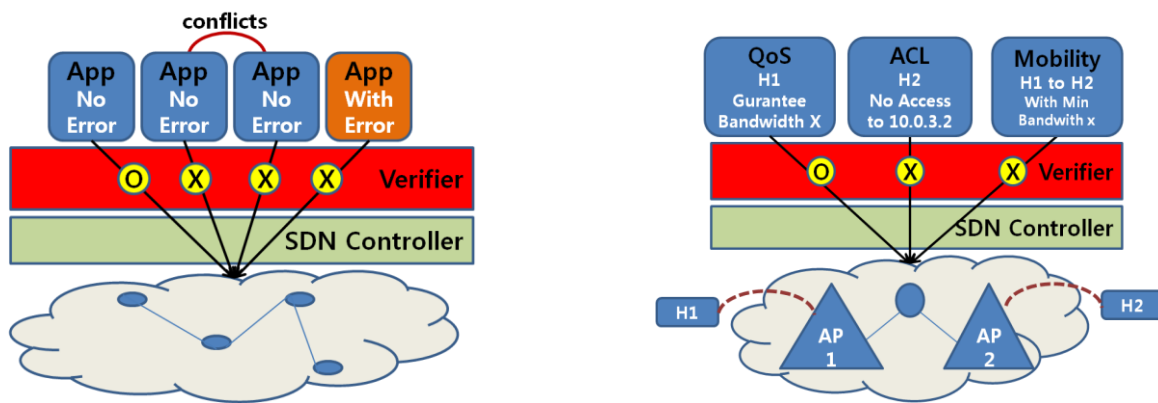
conflicts

App No Error

App No Error

App No Error

App With Error

O X X X

Verifier

SDN Controller

QoS H1 Gurantee Bandwidth X

ACL H2 No Access to 10.0.3.2

Mobility H1 to H2 With Min Bandwith x

O X X

Verifier

SDN Controller

H1

AP 1

AP 2

H2